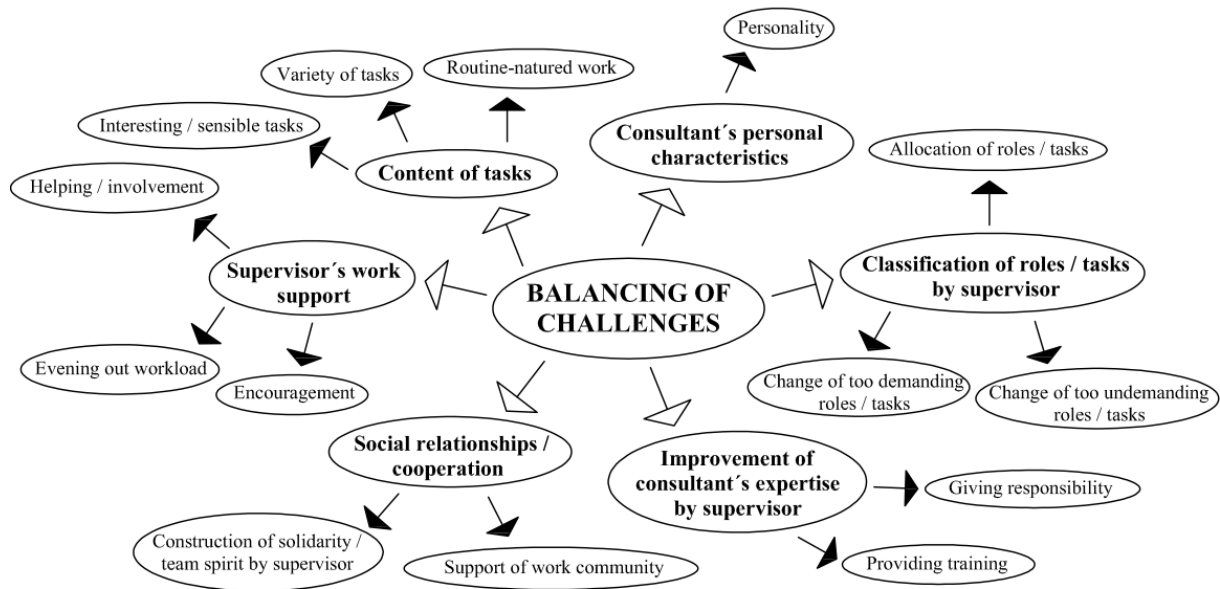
BALANCING OF CHALLENGES

Content of tasks

Variety of tasks

Routine-natured work

Interesting / sensible tasks

Consultant´s personal characteristics

Personality

Classification of roles / tasks by supervisor

Allocation of roles / tasks

Change of too demanding roles / tasks

Change of too undemanding roles / tasks

Improvement of consultant´s expertise by supervisor

Giving responsibility

Providing training

Social relationships / cooperation

Construction of solidarity / team spirit by supervisor

Support of work community

Supervisor´s work support

Helping / involvement

Evening out workload

Encouragement